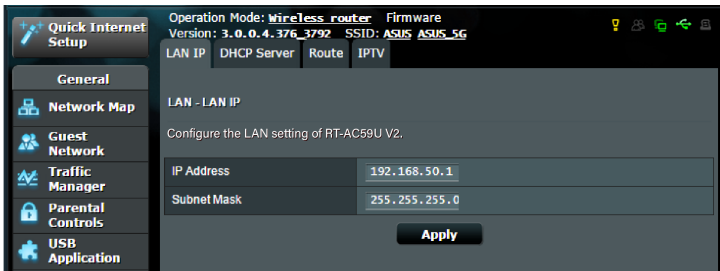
Quick Internet Setup

Operation Mode: Wireless router Firmware Version: 3.0.0.4.376_3792 SSID: ASUS ASUS_5G

LAN IP | DHCP Server | Route | IPTV

General

Network Map

Guest Network

Traffic Manager

Parental Controls

USB Application

LAN - LAN IP

Configure the LAN setting of RT-AC59U V2.

| IP Address | 192.168.50.1 |
|---|---|
| Subnet Mask | 255.255.255.0 |

Apply